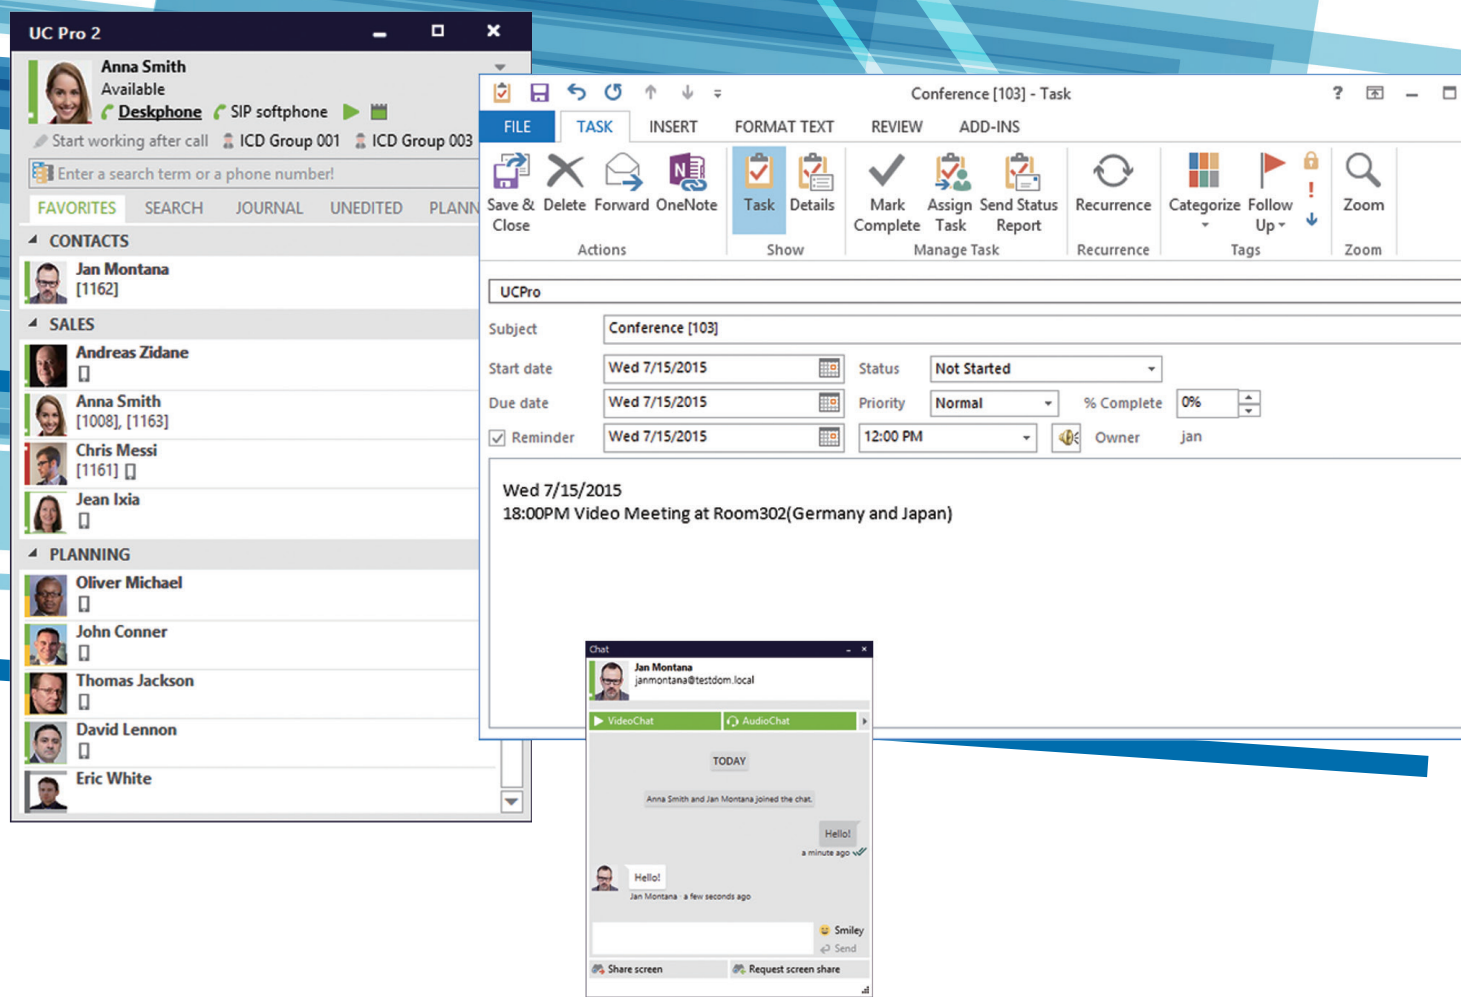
UC Pro 2

Anna Smith
Available
Deskphone SIP softphone
Start working after call ICD Group 001 ICD Group 003
Enter a search term or a phone number!
FAVORITES SEARCH JOURNAL UNEDITED PLANN

CONTACTS
Jan Montana
[1162]
SALES
Andreas Zidane
Anna Smith
[1008], [1163]
Chris Messi
[1161]
Jean Ixia
PLANNING
Oliver Michael
John Conner
Thomas Jackson
David Lennon
Eric White

Conference [103] - Task
FILE TASK INSERT FORMAT TEXT REVIEW ADD-INS
Save & Close Delete Forward OneNote
Actions
Task Details
Show
Mark Complete Assign Task Send Status Report
Manage Task
Recurrence
Recurrence
Categorize Follow Up
Tags
Zoom
Zoom

UCPro
Subject Conference [103]
Start date Wed 7/15/2015 Status Not Started
Due date Wed 7/15/2015 Priority Normal % Complete 0%
Reminder Wed 7/15/2015 12:00 PM Owner jan

Wed 7/15/2015
18:00PM Video Meeting at Room302(Germany and Japan)

Chat
Jan Montana
janmontana@testdom.local
VideoChat AudioChat
TODAY
Anna Smith and Jan Montana joined the chat.
Hello!
a minute ago
Hello!
Jan Montana · a few seconds ago
Smiley
Send
Share screen Request screen share